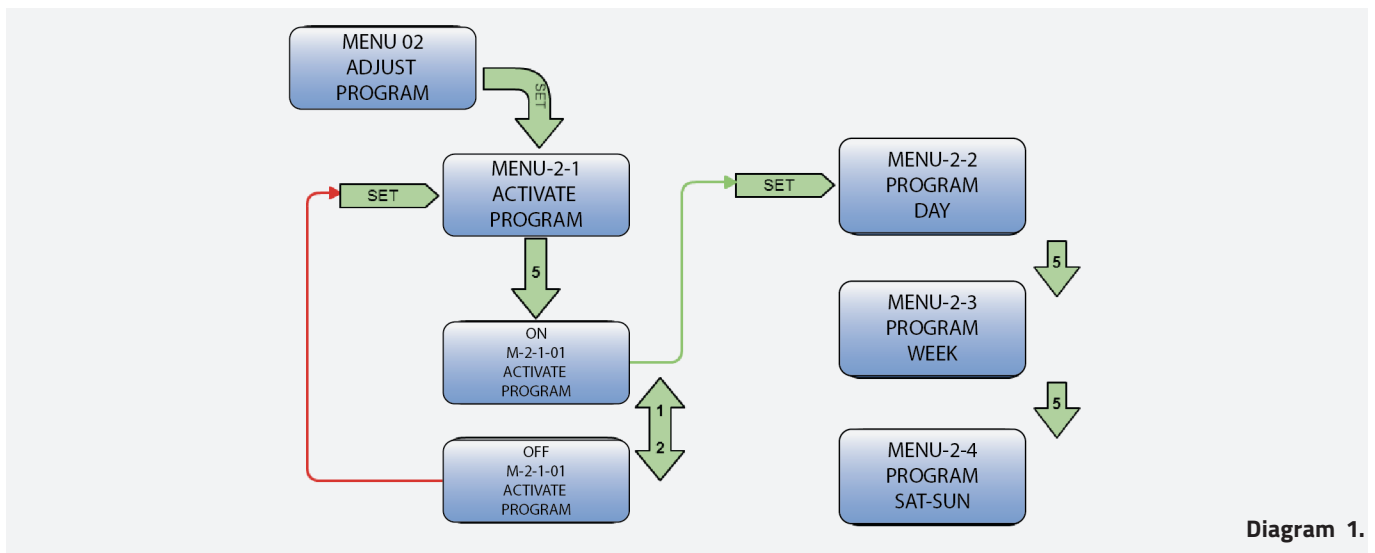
MENU 02
ADJUST
PROGRAM

SET

MENU-2-1
ACTIVATE
PROGRAM

SET

5

ON
M-2-1-01
ACTIVATE
PROGRAM

1

2

OFF
M-2-1-01
ACTIVATE
PROGRAM

SET

MENU-2-2
PROGRAM
DAY

5

MENU-2-3
PROGRAM
WEEK

5

MENU-2-4
PROGRAM
SAT-SUN

Diagram 1.